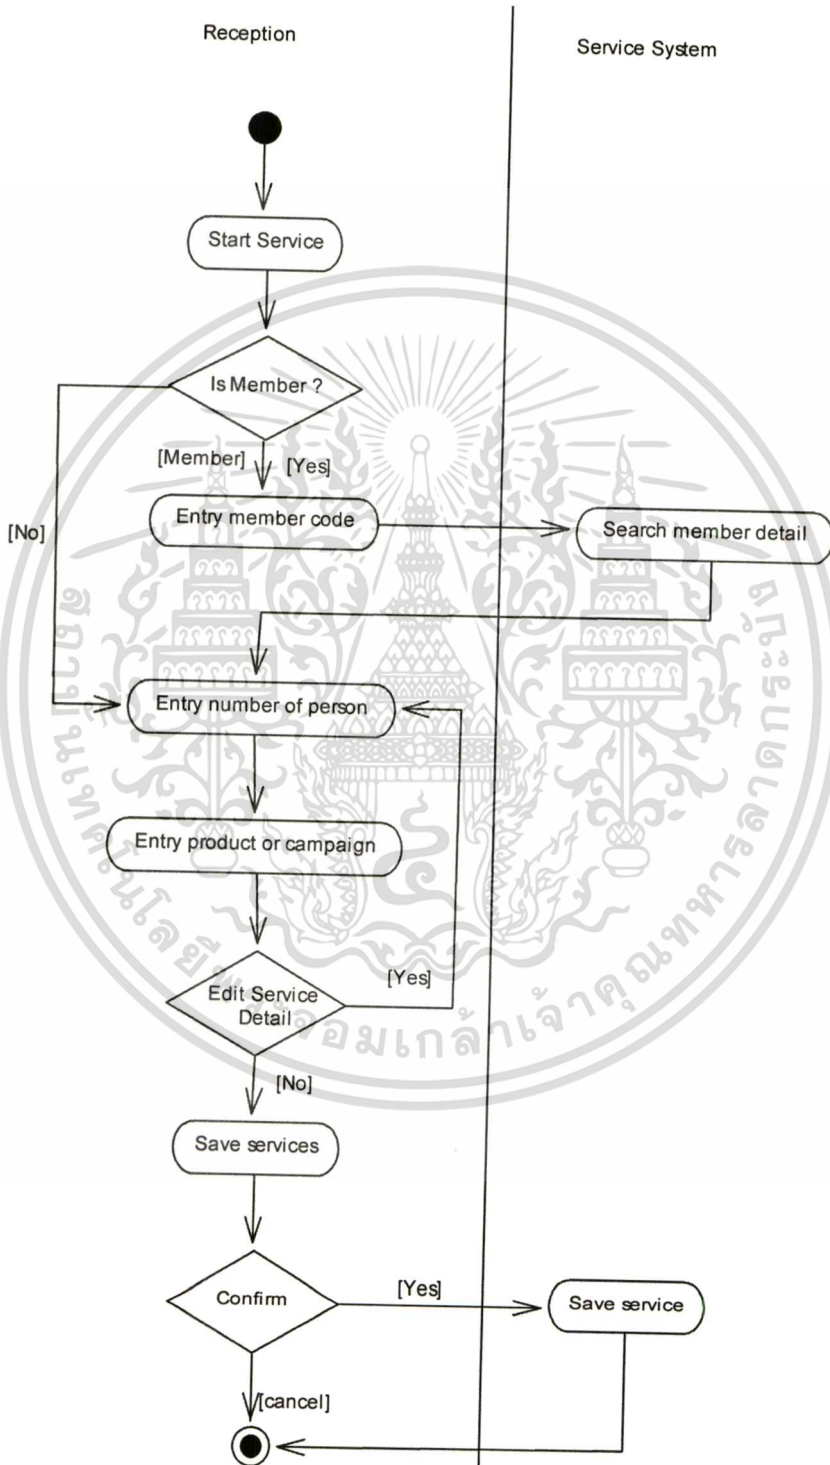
Reception

Service System

Start Service

Is Member ?

[Member]

[Yes]

[No]

Entry member code

Search member detail

Entry number of person

Entry product or campaign

Edit Service Detail

[Yes]

[No]

Save services

Confirm

[Yes]

Save service

[cancel]

สถาบันเทคโนโลยีพระจอมเกล้าเจ้าคุณทหารลาดกระบัง